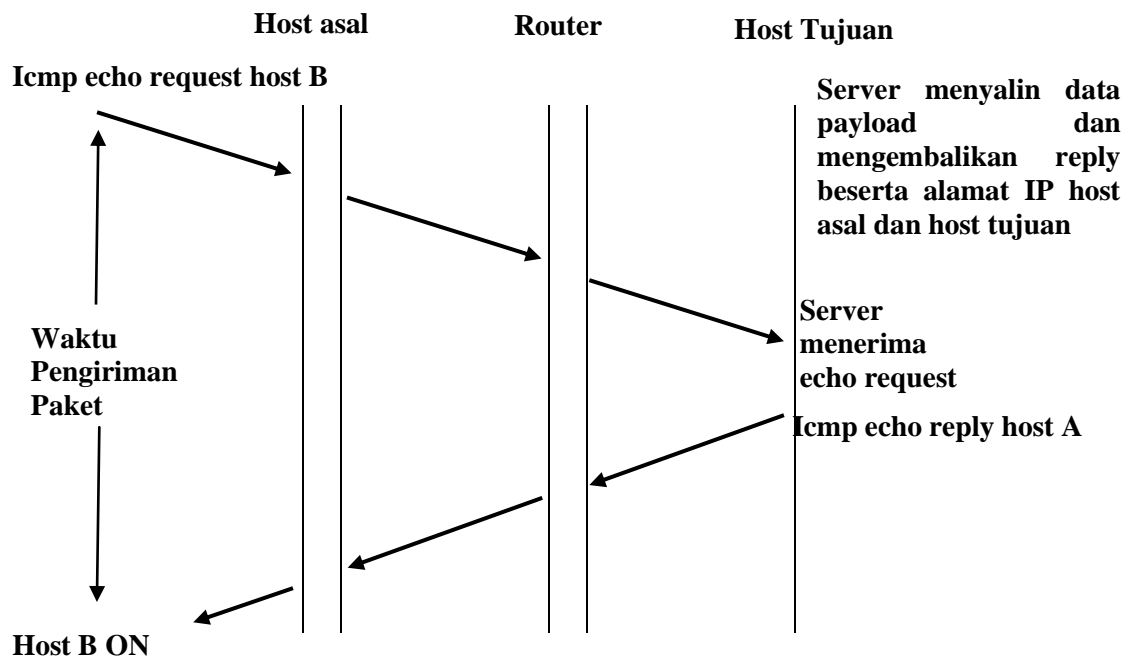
Host asal

Router

Host Tujuan

Icmp echo request host B

Server menyalin data payload dan mengembalikan reply beserta alamat IP host asal dan host tujuan

Waktu Pengiriman Paket

Server menerima echo request

Icmp echo reply host A

Host B ON